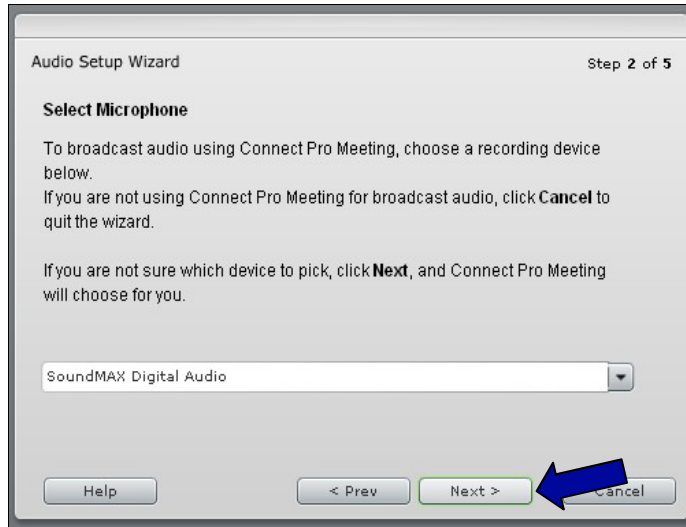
Audio Setup Wizard

Step 2 of 5

Select Microphone

To broadcast audio using Connect Pro Meeting, choose a recording device below.
If you are not using Connect Pro Meeting for broadcast audio, click Cancel to quit the wizard.

If you are not sure which device to pick, click Next, and Connect Pro Meeting will choose for you.

SoundMAX Digital Audio

Help

< Prev

Next >

Cancel